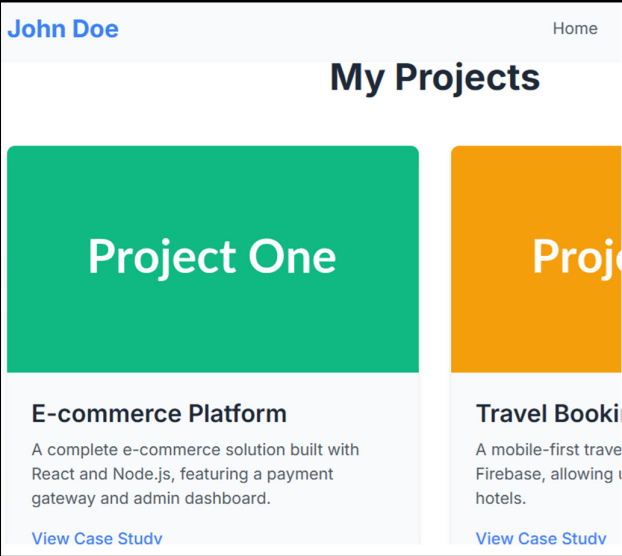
John Doe

Home

My Projects

Project One

E-commerce Platform

A complete e-commerce solution built with React and Node.js, featuring a payment gateway and admin dashboard.

View Case Study

Proje

Travel Bookir

A mobile-first trave Firebase, allowing u hotels.

View Case Study